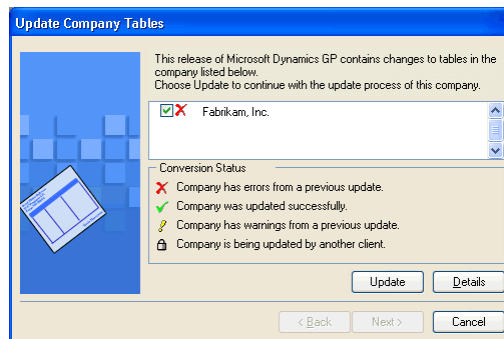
Update Company Tables

This release of Microsoft Dynamics GP contains changes to tables in the company listed below.
Choose Update to continue with the update process of this company.

Fabrikam, Inc.

Conversion Status

Company has errors from a previous update.

Company was updated successfully.

Company has warnings from a previous update.

Company is being updated by another client.

Update

Details

< Back

Next >

Cancel